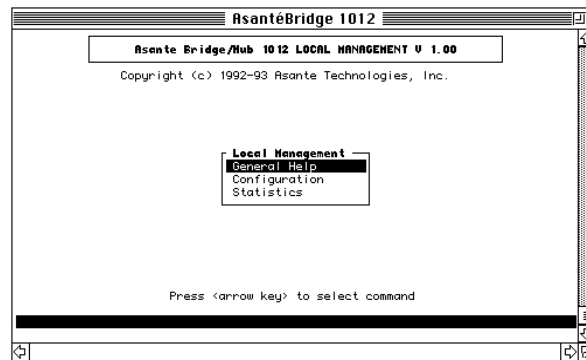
AsantéBridge 1012

Asante Bridge/Hub 1012 LOCAL MANAGEMENT V 1.00

Copyright (c) 1992-93 Asante Technologies, Inc.

Local Management
General Help
Configuration
Statistics

Press <arrow key> to select command